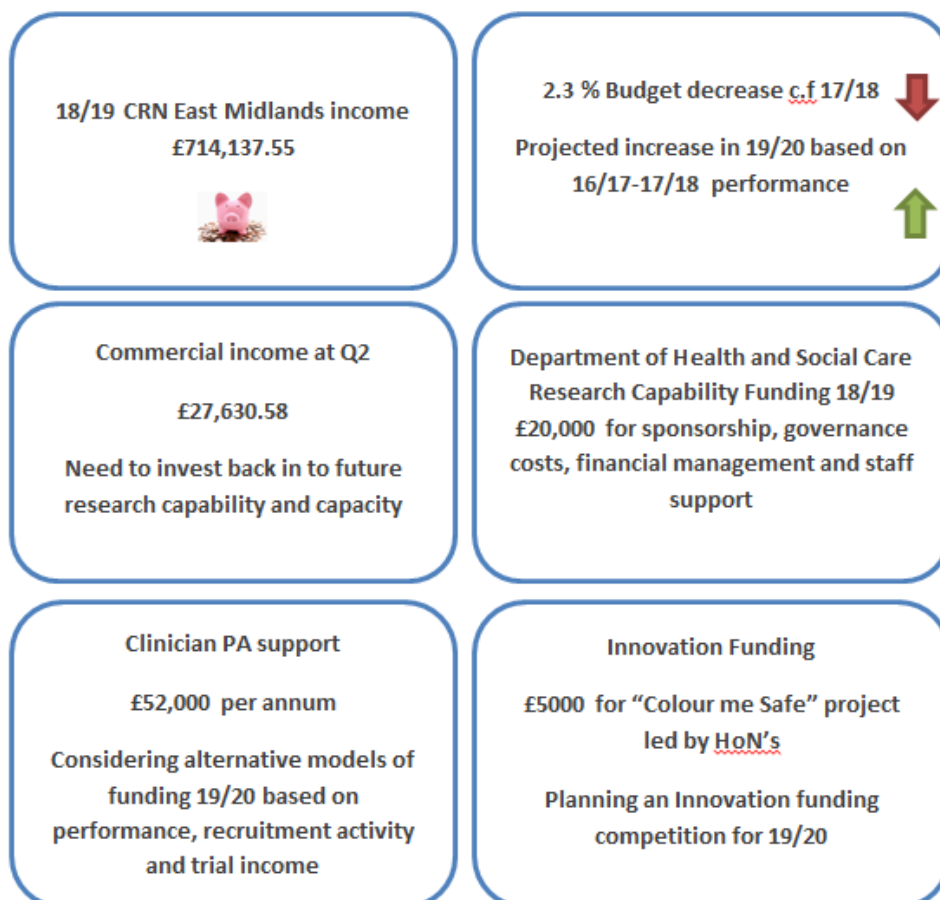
18/19 CRN East Midlands income
£714,137.55

2.3 % Budget decrease c.f 17/18

Projected increase in 19/20 based on 16/17-17/18 performance

Commercial income at Q2

£27,630.58

Need to invest back in to future research capability and capacity

Department of Health and Social Care Research Capability Funding 18/19
£20,000 for sponsorship, governance costs, financial management and staff support

Clinician PA support

£52,000 per annum

Considering alternative models of funding 19/20 based on performance, recruitment activity and trial income

Innovation Funding

£5000 for "Colour me Safe" project led by HoN's

Planning an Innovation funding competition for 19/20